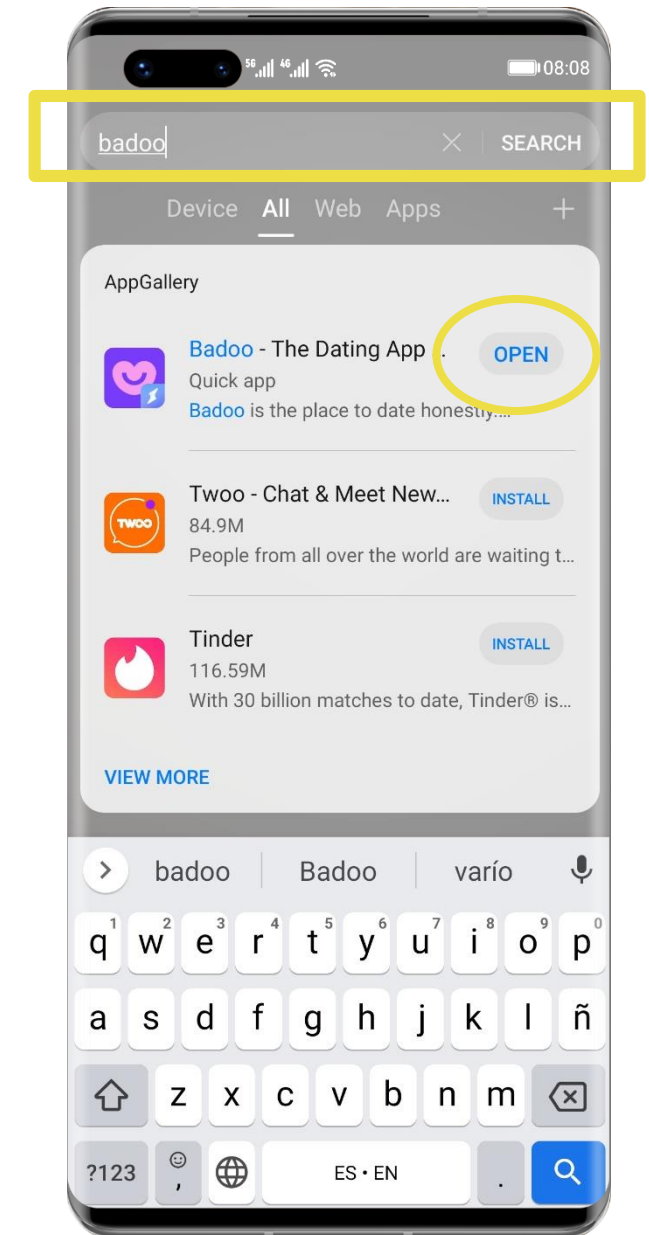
5G 4G 08:08

badoo SEARCH

Device All Web Apps +

AppGallery

Badoo - The Dating App OPEN
Quick app
Badoo is the place to date honestly...

Twoo - Chat & Meet New... INSTALL
84.9M
People from all over the world are waiting t...

Tinder INSTALL
116.59M
With 30 billion matches to date, Tinder® is...

VIEW MORE

badoo Badoo varío

q w e r t y u i o p
a s d f g h j k l ñ
z x c v b n m
?123 , ES • EN .